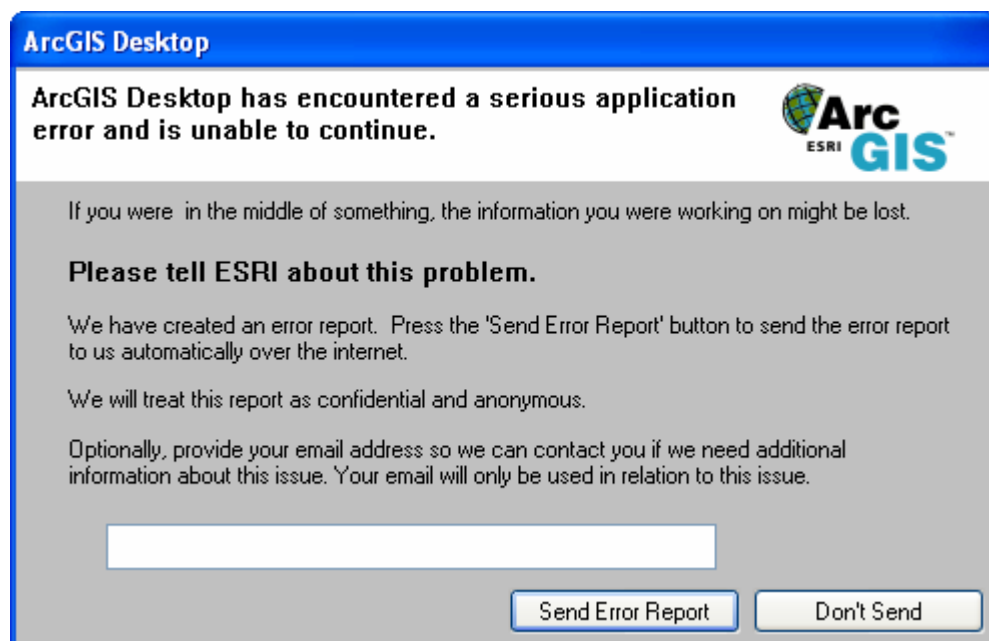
ArcGIS Desktop

ArcGIS Desktop has encountered a serious application error and is unable to continue.

Arc
ESRI GIS™

If you were  in the middle of something, the information you were working on might be lost.

Please tell ESRI about this problem.

We have created an error report.  Press the 'Send Error Report' button to send the error report to us automatically over the internet.

We will treat this report as confidential and anonymous.

Optionally, provide your email address so we can contact you if we need additional information about this issue. Your email will only be used in relation to this issue.

Send Error Report

Don't Send